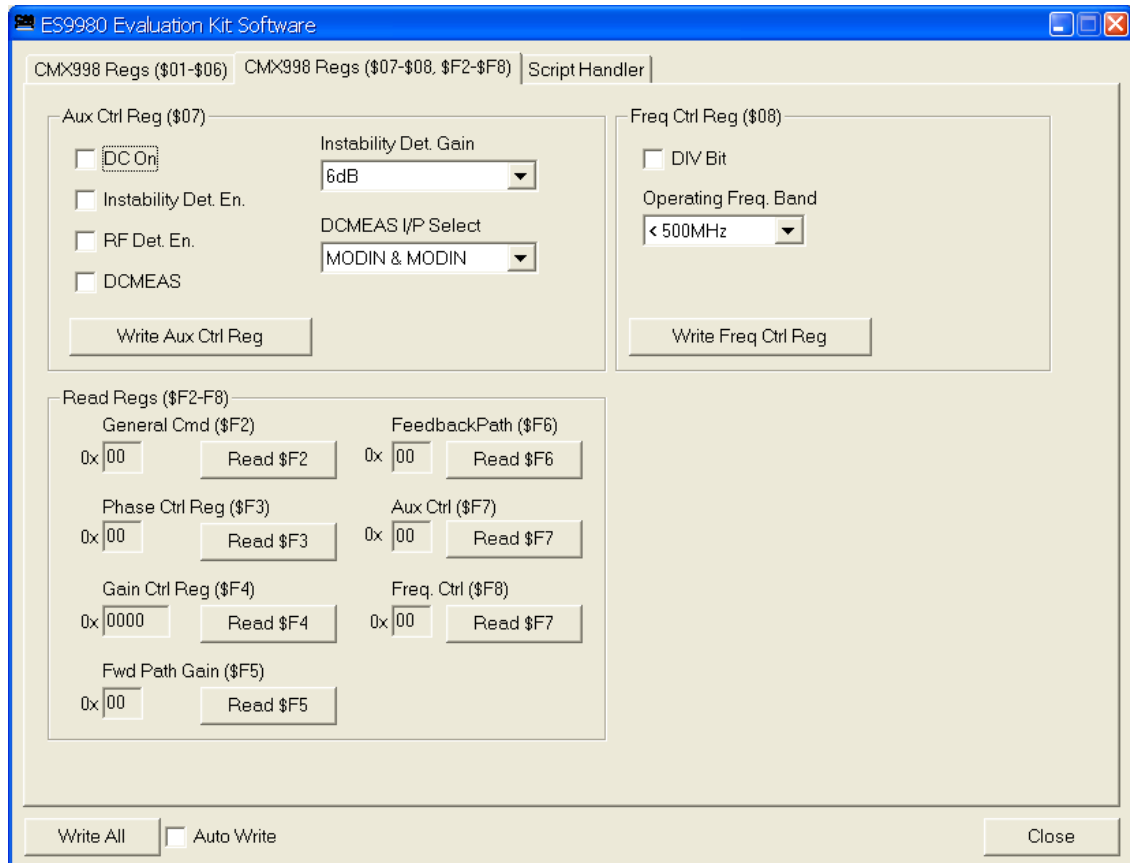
ES9980 Evaluation Kit Software

CMX998 Regs ($01-$06) CMX998 Regs ($07-$08, $F2-$F8) Script Handler

Aux Ctrl Reg ($07)

DC On

Instability Det. En.

RF Det. En.

DCMEAS

Instability Det. Gain

6dB

DCMEAS I/P Select

MODIN & MODIN

Write Aux Ctrl Reg

Freq Ctrl Reg ($08)

DIV Bit

Operating Freq. Band

< 500MHz

Write Freq Ctrl Reg

Read Regs ($F2-F8)

General Cmd ($F2)

0x 00 Read $F2

FeedbackPath ($F6)

0x 00 Read $F6

Phase Ctrl Reg ($F3)

0x 00 Read $F3

Aux Ctrl ($F7)

0x 00 Read $F7

Gain Ctrl Reg ($F4)

0x 0000 Read $F4

Freq. Ctrl ($F8)

0x 00 Read $F7

Fwd Path Gain ($F5)

0x 00 Read $F5

Write All Auto Write Close